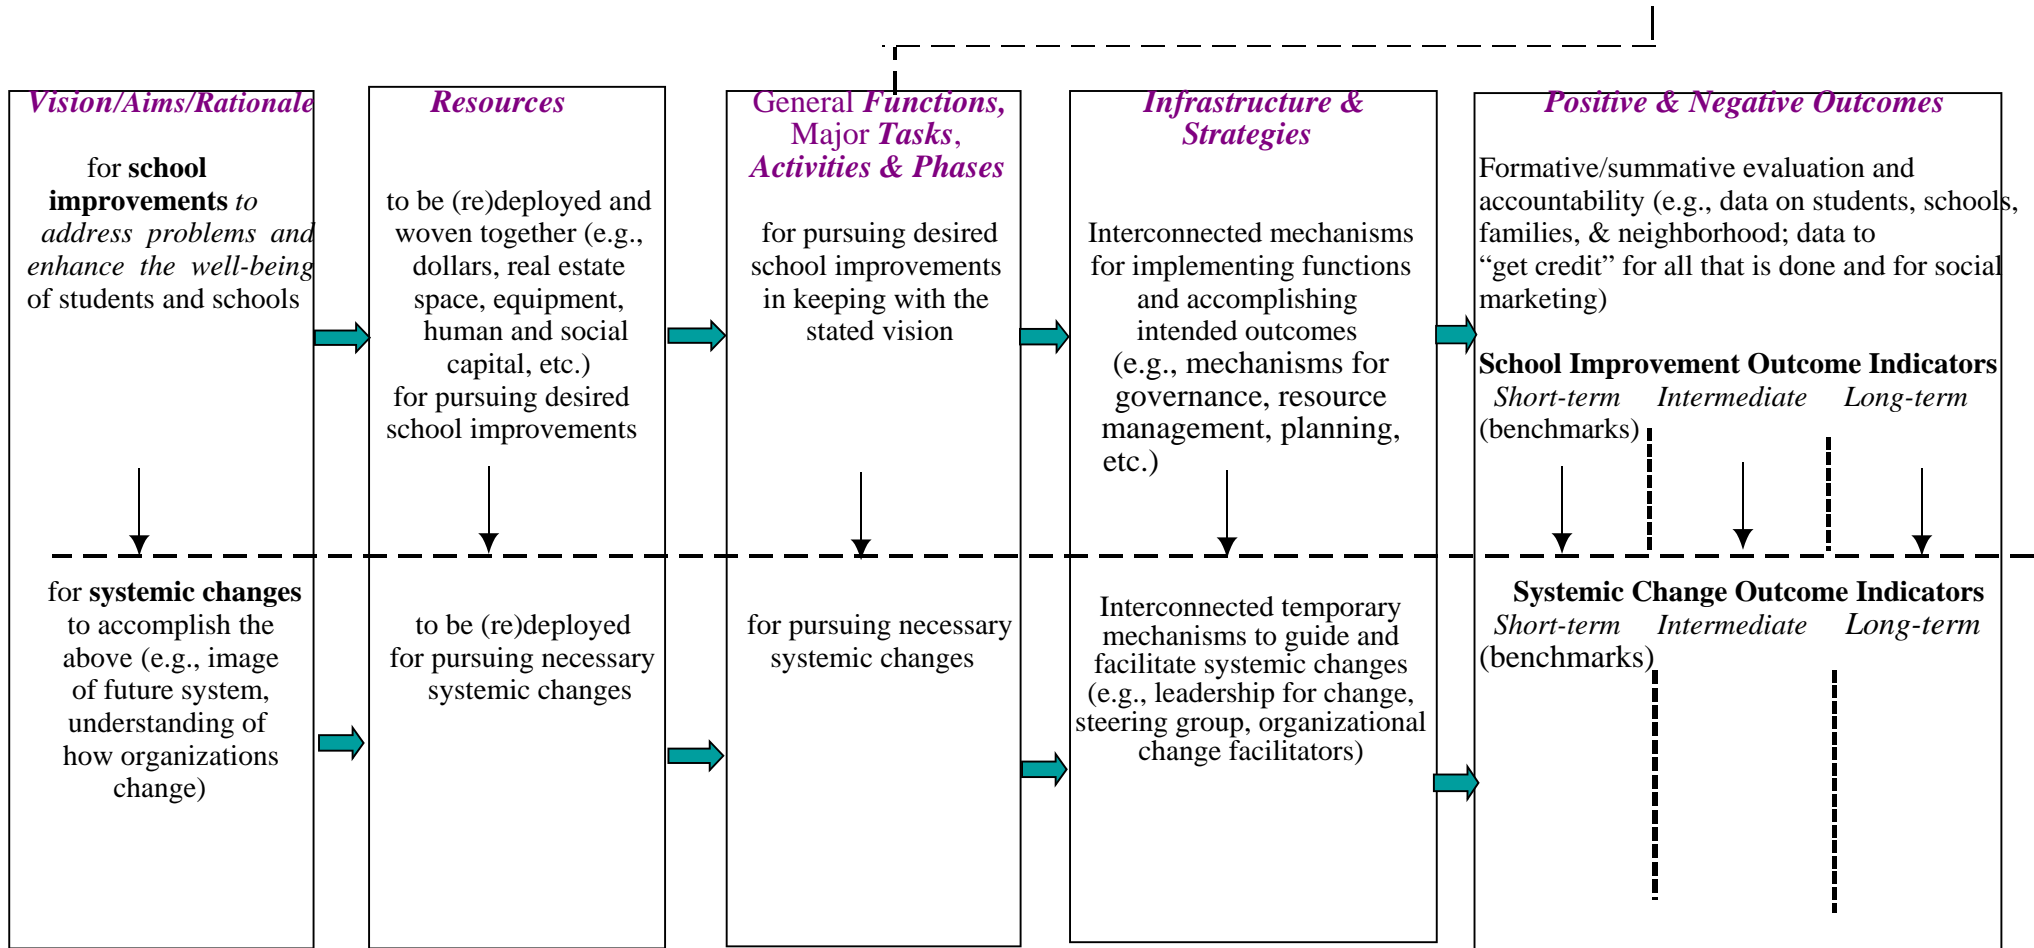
Vision/Aims/Rationale

for school improvements to address problems and enhance the well-being of students and schools

for systemic changes to accomplish the above (e.g., image of future system, understanding of how organizations change)

Resources

to be (re)deployed and woven together (e.g., dollars, real estate space, equipment, human and social capital, etc.) for pursuing desired school improvements

to be (re)deployed for pursuing necessary systemic changes

General Functions, Major Tasks, Activities & Phases

for pursuing desired school improvements in keeping with the stated vision

for pursuing necessary systemic changes

Infrastructure & Strategies

Interconnected mechanisms for implementing functions and accomplishing intended outcomes (e.g., mechanisms for governance, resource management, planning, etc.)

Interconnected temporary mechanisms to guide and facilitate systemic changes (e.g., leadership for change, steering group, organizational change facilitators)

Positive & Negative Outcomes

Formative/summative evaluation and accountability (e.g., data on students, schools, families, & neighborhood; data to "get credit" for all that is done and for social marketing)

School Improvement Outcome Indicators
Short-term Intermediate Long-term
(benchmarks)

Systemic Change Outcome Indicators
Short-term Intermediate Long-term
(benchmarks)